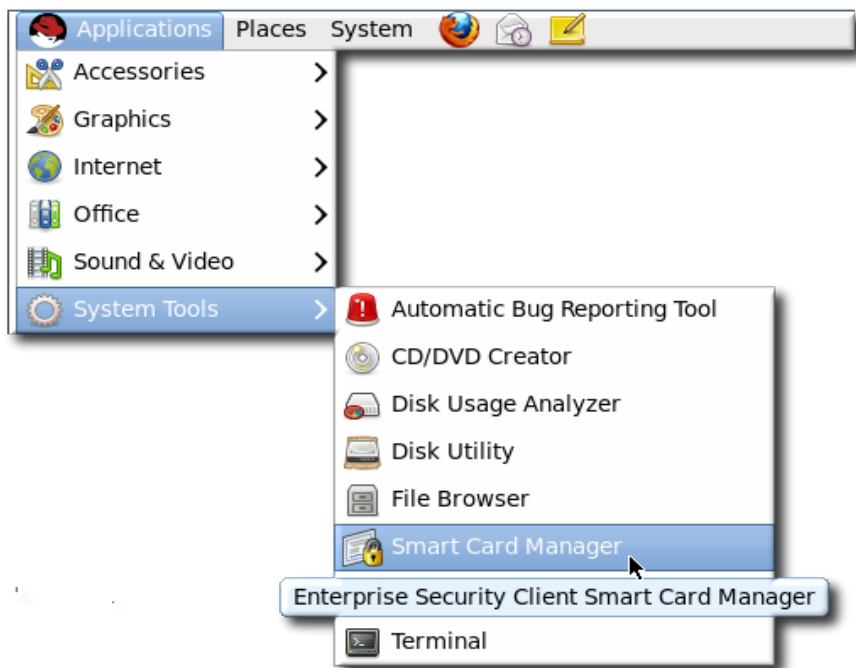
Applications Places System

Accessories
Graphics
Internet
Office
Sound & Video
System Tools

Automatic Bug Reporting Tool
CD/DVD Creator
Disk Usage Analyzer
Disk Utility
File Browser
Smart Card Manager
Enterprise Security Client Smart Card Manager
Terminal